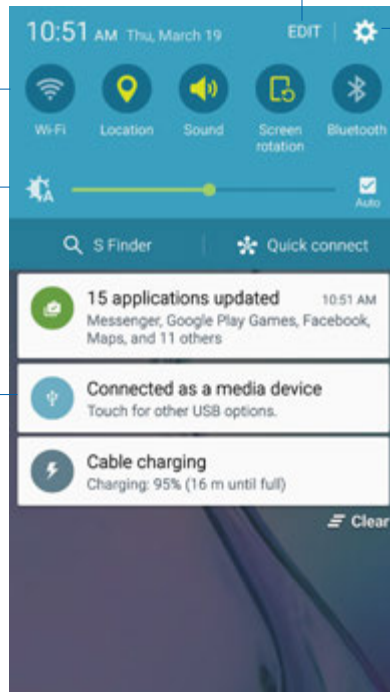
10:51 AM Thu, March 19

EDIT

Wi-Fi

Location

Sound

Screen rotation

Bluetooth

Auto

S Finder

Quick connect

15 applications updated

10:51 AM

Messenger, Google Play Games, Facebook, Maps, and 11 others

Connected as a media device

Touch for other USB options.

Cable charging

Charging: 95% (16 m until full)

Clear